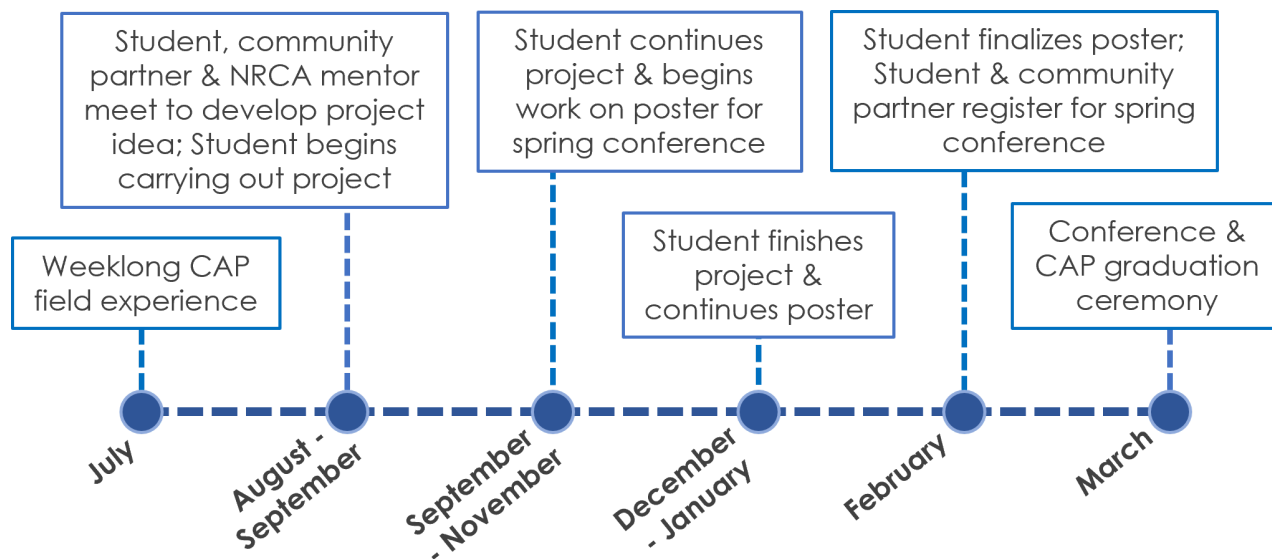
Weeklong CAP field experience

Student, community partner & NRCA mentor meet to develop project idea; Student begins carrying out project

Student continues project & begins work on poster for spring conference

Student finishes project & continues poster

Student finalizes poster; Student & community partner register for spring conference

Conference & CAP graduation ceremony

July

August - September

September - November

December - January

February

March